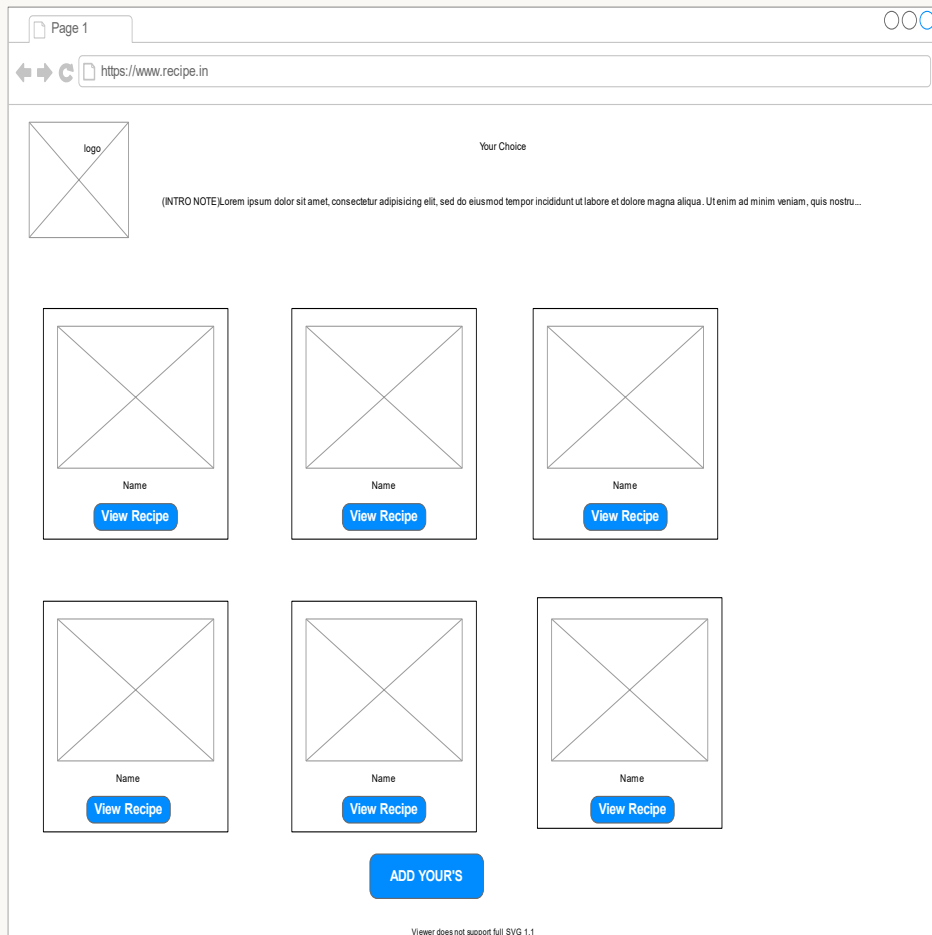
Page 1

https://www.recipe.in

logo

Your Choice

(INTRO NOTE)Lorem ipsum dolor sit amet, consectetur adipisicing elit, sed do eiusmod tempor incididunt ut labore et dolore magna aliqua. Ut enim ad minim veniam, quis nostru...

Name
View Recipe

Name
View Recipe

Name
View Recipe

Name
View Recipe

Name
View Recipe

Name
View Recipe

ADD YOUR'S

Viewer does not support full SVG 1.1